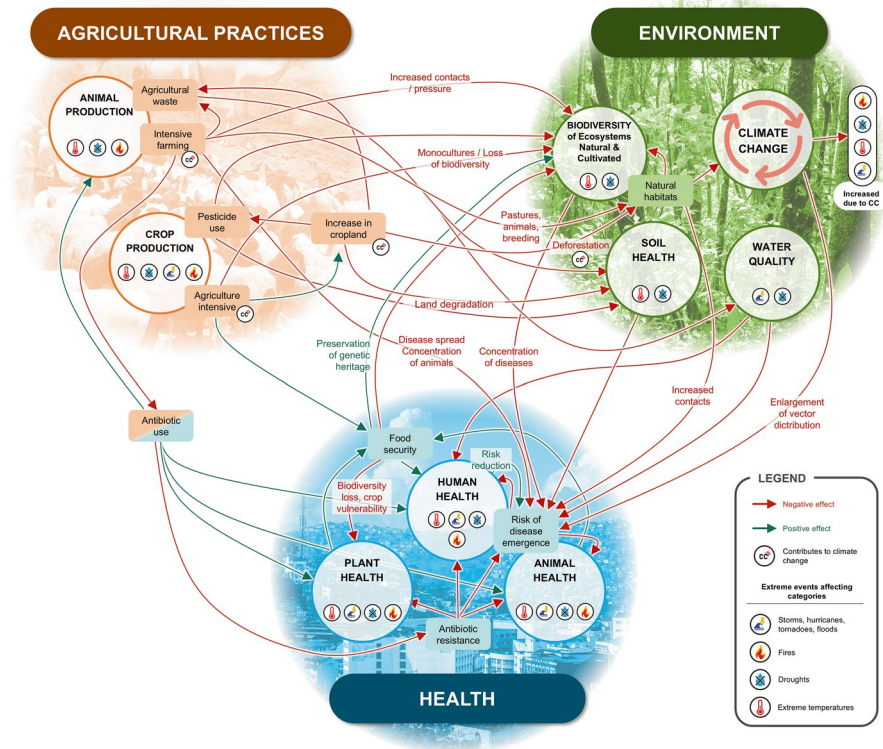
AGRICULTURAL PRACTICES

ENVIRONMENT

ANIMAL PRODUCTION

Agricultural waste

Intensive farming

Increased contacts / pressure

BIODIVERSITY of Ecosystems Natural & Cultivated

CLIMATE CHANGE

Increased due to CC

Monocultures / Loss of biodiversity

Natural habitats

CROP PRODUCTION

Pesticide use

Increase in cropland

Pastures, animals, breeding

Deforestation

SOIL HEALTH

WATER QUALITY

Agriculture intensive

Land degradation

Preservation of genetic heritage

Disease spread Concentration of animals

Concentration of diseases

Increased contacts

Enlargement of vector distribution

Antibiotic use

Food security

Risk reduction

Biodiversity loss, crop vulnerability

HUMAN HEALTH

Risk of disease emergence

PLANT HEALTH

ANIMAL HEALTH

Antibiotic resistance

HEALTH

LEGEND

Negative effect

Positive effect

Contributes to climate change

Extreme events affecting categories

Storms, hurricanes, tornadoes, floods

Fires

Droughts

Extreme temperatures